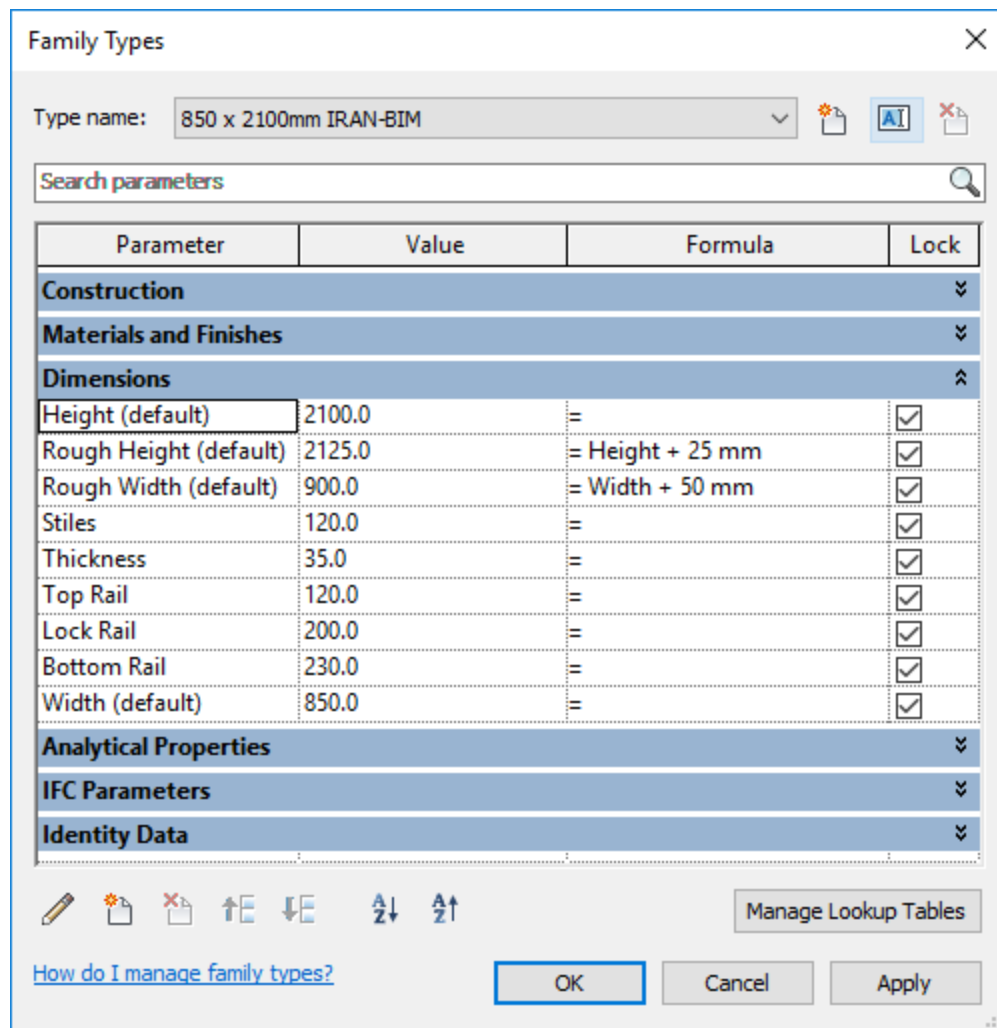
Family Types

Type name: 850 x 2100mm IRAN-BIM

Search parameters

| Parameter | Value | Formula | Lock |
|---|---|---|---|
| Construction | | | |
| Materials and Finishes | | | |
| Dimensions | | | |
| Height (default) | 2100.0 | = | ☑ |
| Rough Height (default) | 2125.0 | = Height + 25 mm | ☑ |
| Rough Width (default) | 900.0 | = Width + 50 mm | ☑ |
| Stiles | 120.0 | = | ☑ |
| Thickness | 35.0 | = | ☑ |
| Top Rail | 120.0 | = | ☑ |
| Lock Rail | 200.0 | = | ☑ |
| Bottom Rail | 230.0 | = | ☑ |
| Width (default) | 850.0 | = | ☑ |
| Analytical Properties | | | |
| IFC Parameters | | | |
| Identity Data | | | |

Manage Lookup Tables

How do I manage family types?

OK Cancel Apply